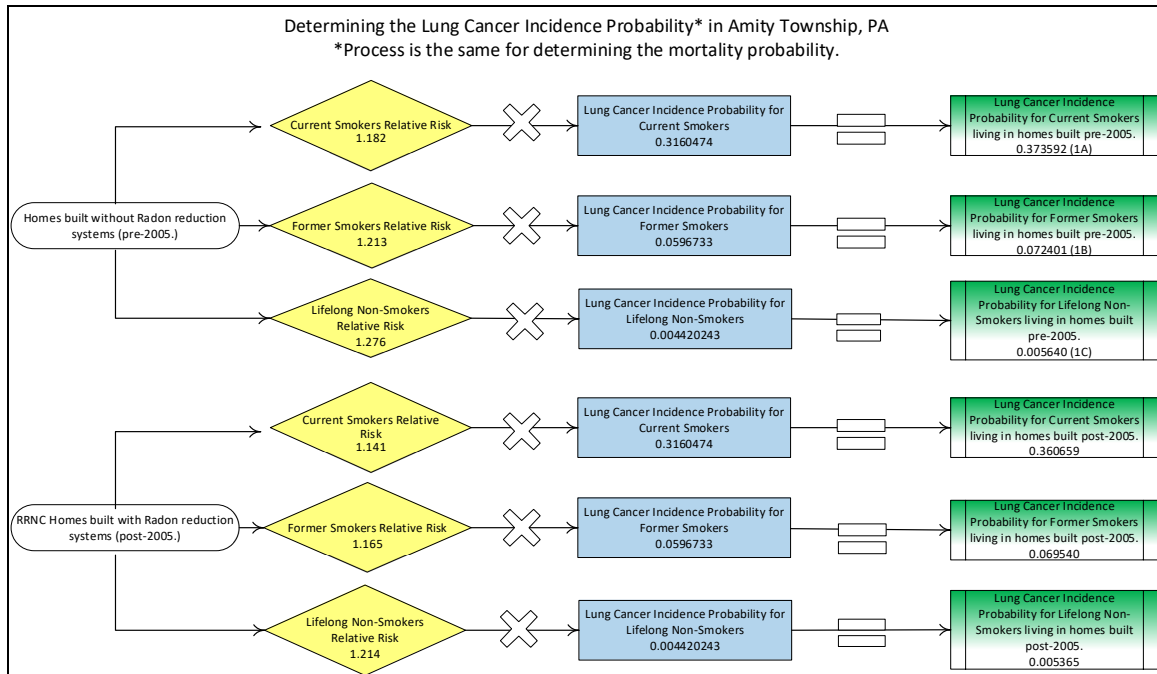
Determining the Lung Cancer Incidence Probability* in Amity Township, PA
*Process is the same for determining the mortality probability.

Homes built without Radon reduction systems (pre-2005.)

Current Smokers Relative Risk
1.182

Lung Cancer Incidence Probability for Current Smokers
0.3160474

Lung Cancer Incidence Probability for Current Smokers living in homes built pre-2005.
0.373592 (1A)

Former Smokers Relative Risk
1.213

Lung Cancer Incidence Probability for Former Smokers
0.0596733

Lung Cancer Incidence Probability for Former Smokers living in homes built pre-2005.
0.072401 (1B)

Lifelong Non-Smokers Relative Risk
1.276

Lung Cancer Incidence Probability for Lifelong Non-Smokers
0.004420243

Lung Cancer Incidence Probability for Lifelong Non-Smokers living in homes built pre-2005.
0.005640 (1C)

RRNC Homes built with Radon reduction systems (post-2005.)

Current Smokers Relative Risk
1.141

Lung Cancer Incidence Probability for Current Smokers
0.3160474

Lung Cancer Incidence Probability for Current Smokers living in homes built post-2005.
0.360659

Former Smokers Relative Risk
1.165

Lung Cancer Incidence Probability for Former Smokers
0.0596733

Lung Cancer Incidence Probability for Former Smokers living in homes built post-2005.
0.069540

Lifelong Non-Smokers Relative Risk
1.214

Lung Cancer Incidence Probability for Lifelong Non-Smokers
0.004420243

Lung Cancer Incidence Probability for Lifelong Non-Smokers living in homes built post-2005.
0.005365